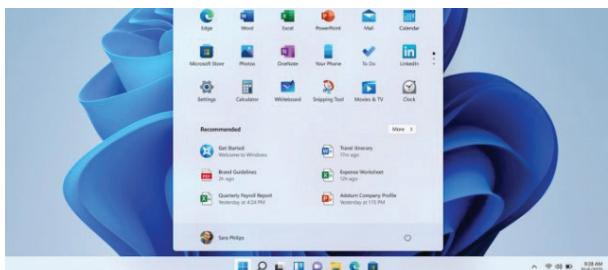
Edge
Word
Excel
PowerPoint
Mail
Calendar
Microsoft Store
Photos
OneNote
Your Phone
To Do
LinkedIn
Settings
Calculator
Whiteboard
Snipping Tool
Movies & TV
Clock

Recommended
More >

Get Started
Welcome to Windows
Travel Itinerary
17m ago
Brand Guidelines
2h ago
Expense Worksheet
12h ago
Quarterly Payroll Report
Yesterday at 4:24 PM
Adatum Company Profile
Yesterday at 1:15 PM

Sara Philips

9:38 AM
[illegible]